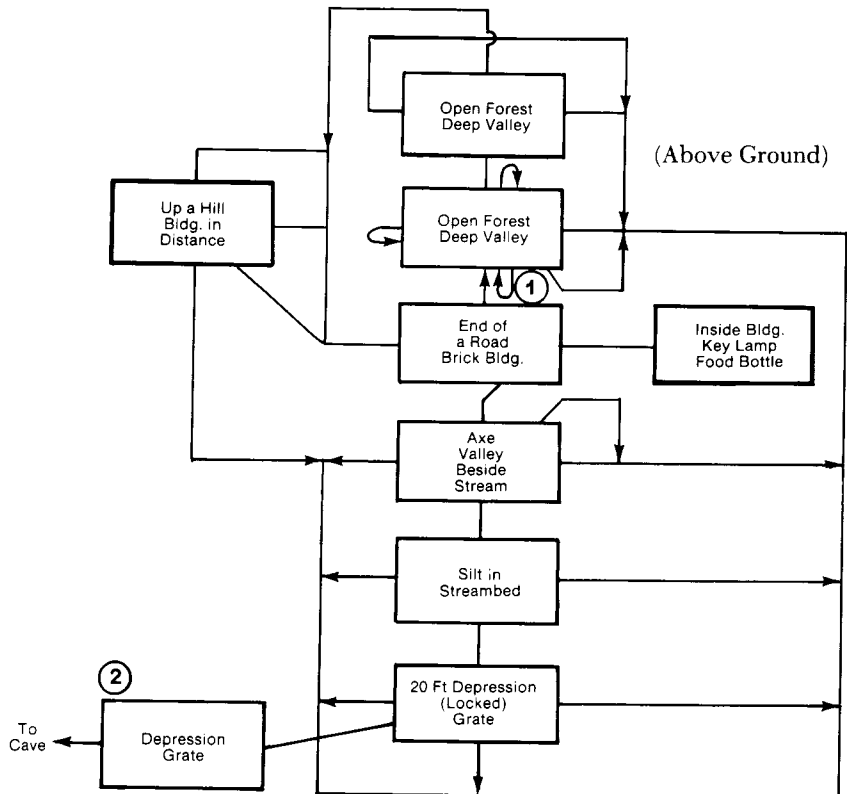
Open Forest Deep Valley

(Above Ground)

Up a Hill Bldg. in Distance

Open Forest Deep Valley

1

End of a Road Brick Bldg.

Inside Bldg. Key Lamp Food Bottle

Axe Valley Beside Stream

Silt in Streambed

2

20 Ft Depression (Locked) Grate

To Cave

Depression Grate